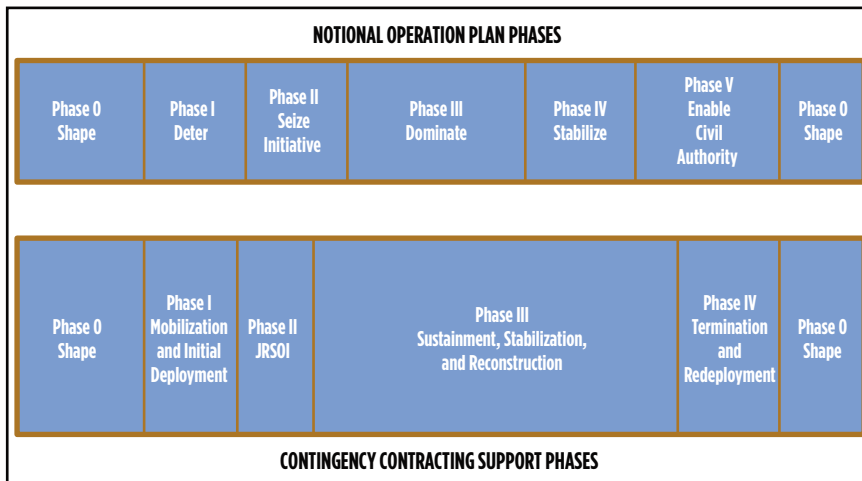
NOTIONAL OPERATION PLAN PHASES

| Phase 0 Shape | Phase I Deter | Phase II Seize Initiative | Phase III Dominate | Phase IV Stabilize | Phase V Enable Civil Authority | Phase 0 Shape |
|---|---|---|---|---|---|---|

| Phase 0 Shape | Phase I Mobilization and Initial Deployment | Phase II JRSOI | Phase III Sustainment, Stabilization, and Reconstruction | Phase IV Termination and Redeployment | Phase 0 Shape |
|---|---|---|---|---|---|

CONTINGENCY CONTRACTING SUPPORT PHASES